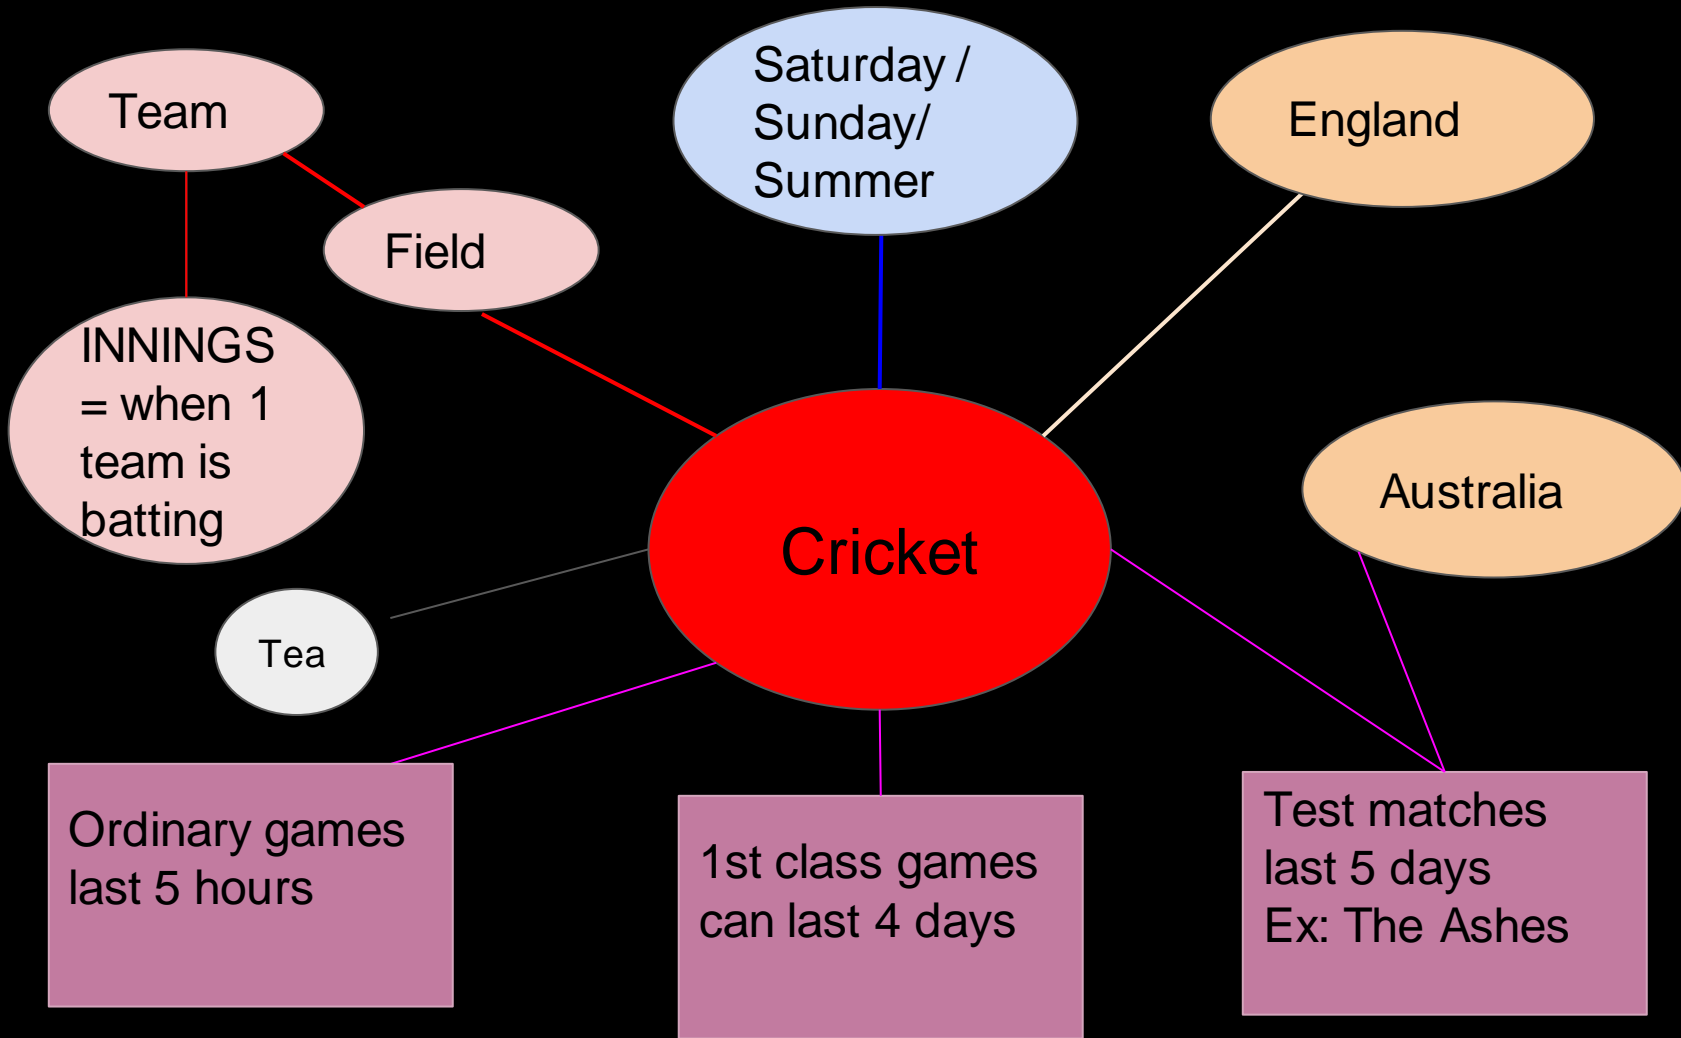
Team

Saturday / Sunday/ Summer

England

Field

INNINGS = when 1 team is batting

Cricket

Australia

Tea

Ordinary games last 5 hours

1st class games can last 4 days

Test matches last 5 days Ex: The Ashes